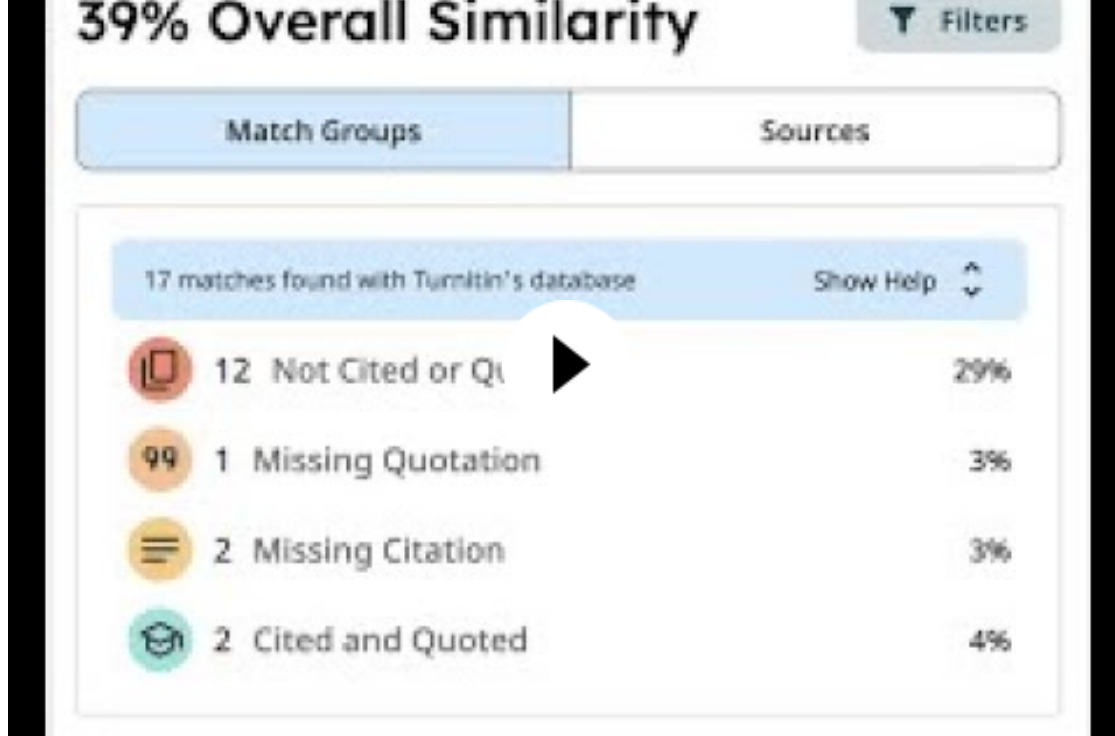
39% Overall Similarity

Filters

Match Groups

Sources

17 matches found with Turnitin's database

Show Help

12 Not Cited or Qu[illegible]

29%

1 Missing Quotation

3%

2 Missing Citation

3%

2 Cited and Quoted

4%